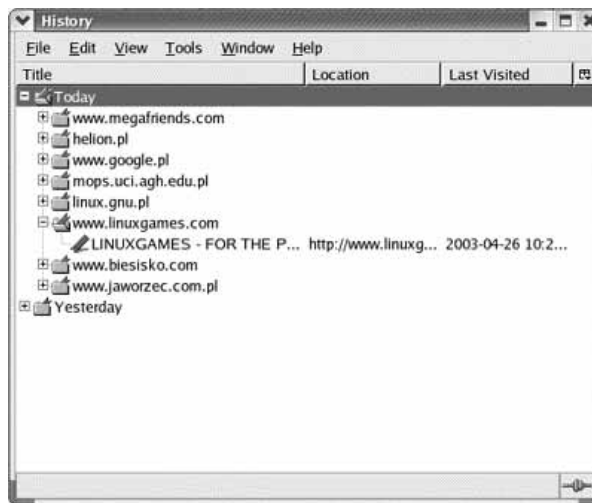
History

File Edit View Tools Window Help

| Title | Location | Last Visited |
|---|---|---|
| Today | | |
| www.megafriends.com | | |
| helion.pl | | |
| www.google.pl | | |
| mops.uci.agh.edu.pl | | |
| linux.gnu.pl | | |
| www.linuxgames.com | | |
| LINUXGAMES - FOR THE P... | http://www.linuxg... | 2003-04-26 10:2... |
| www.biesisko.com | | |
| www.jaworzec.com.pl | | |
| Yesterday | | |